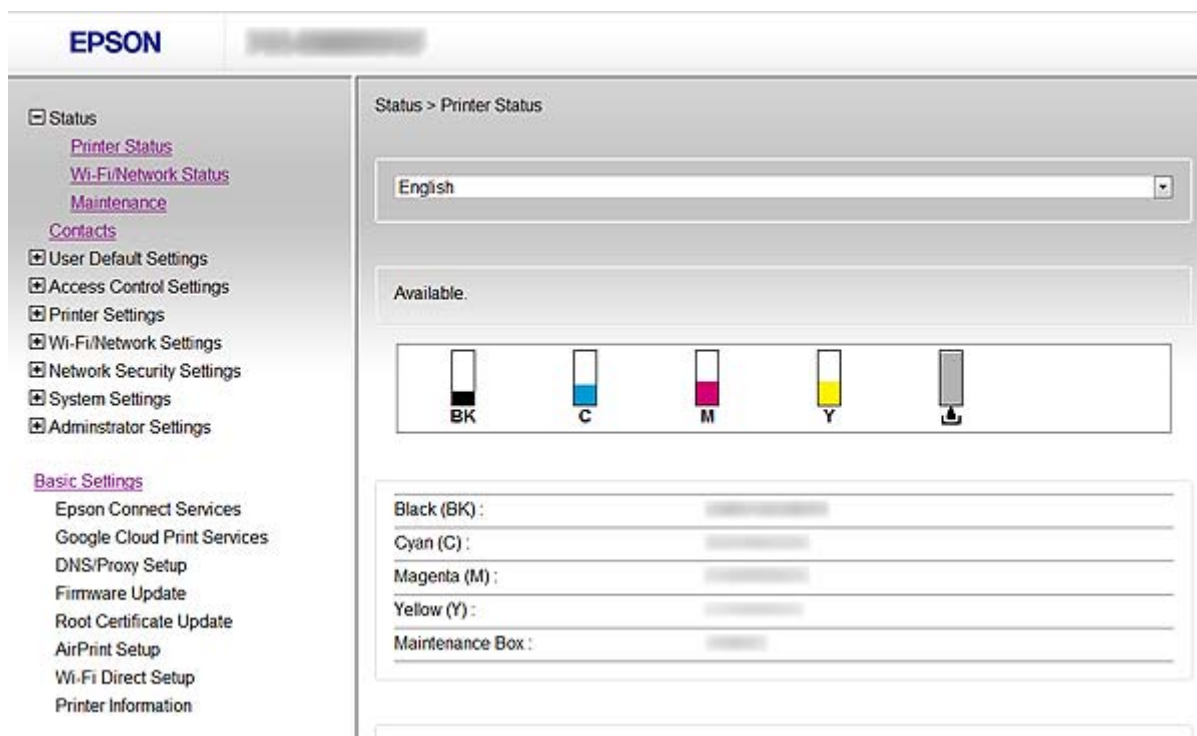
EPSON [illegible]

Status
Printer Status
Wi-Fi/Network Status
Maintenance
Contacts
User Default Settings
Access Control Settings
Printer Settings
Wi-Fi/Network Settings
Network Security Settings
System Settings
Adminstrator Settings

Basic Settings
Epson Connect Services
Google Cloud Print Services
DNS/Proxy Setup
Firmware Update
Root Certificate Update
AirPrint Setup
Wi-Fi Direct Setup
Printer Information

Status > Printer Status

English

Available.

BK C M Y

| | |
|---|---|
| Black (BK) : | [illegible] |
| Cyan (C) : | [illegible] |
| Magenta (M) : | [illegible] |
| Yellow (Y) : | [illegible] |
| Maintenance Box : | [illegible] |